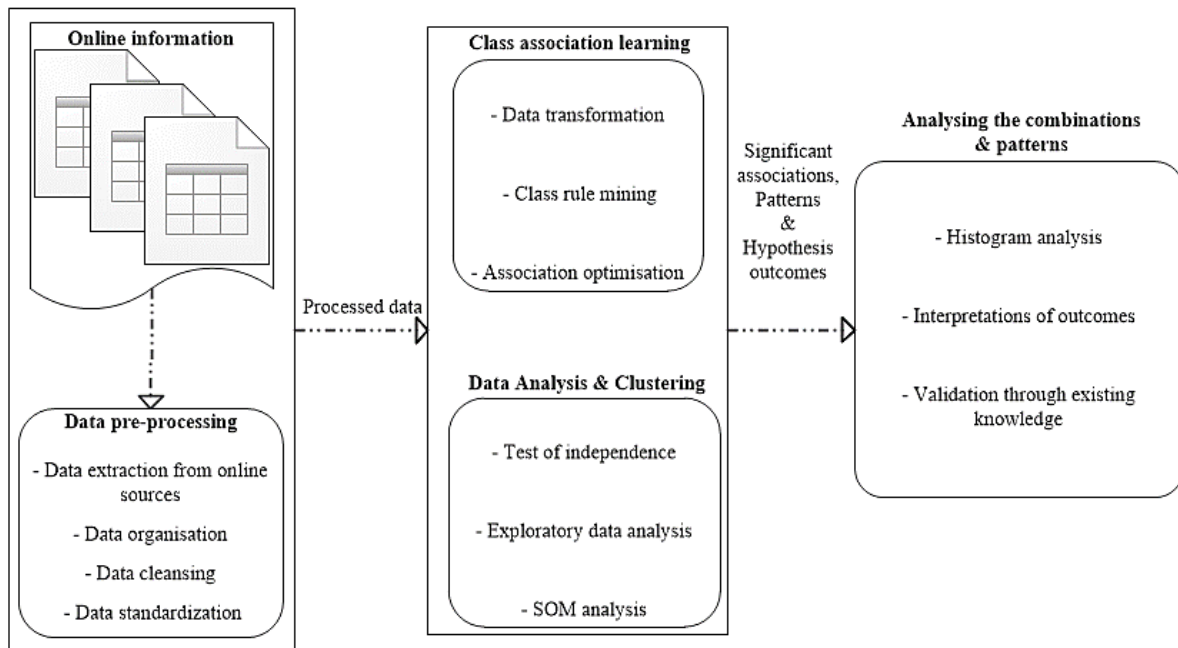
Online information

Data pre-processing

- Data extraction from online sources

- Data organisation

- Data cleansing

- Data standardization

Processed data

Class association learning

- Data transformation

- Class rule mining

- Association optimisation

Data Analysis & Clustering

- Test of independence

- Exploratory data analysis

- SOM analysis

Significant associations, Patterns & Hypothesis outcomes

Analysing the combinations & patterns

- Histogram analysis

- Interpretations of outcomes

- Validation through existing knowledge